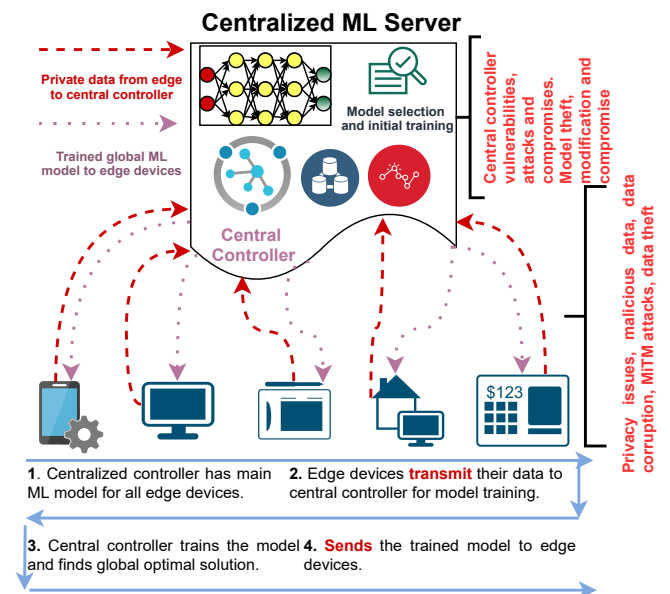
Centralized ML Server

Private data from edge to central controller

Trained global ML model to edge devices

Model selection and initial training

Central Controller

Central controller vulnerabilities, attacks and compromises. Model theft, modification and compromise

Privacy issues, malicious data, data corruption, MITM attacks, data theft

$123

1. Centralized controller has main ML model for all edge devices.

2. Edge devices transmit their data to central controller for model training.

3. Central controller trains the model and finds global optimal solution.

4. Sends the trained model to edge devices.